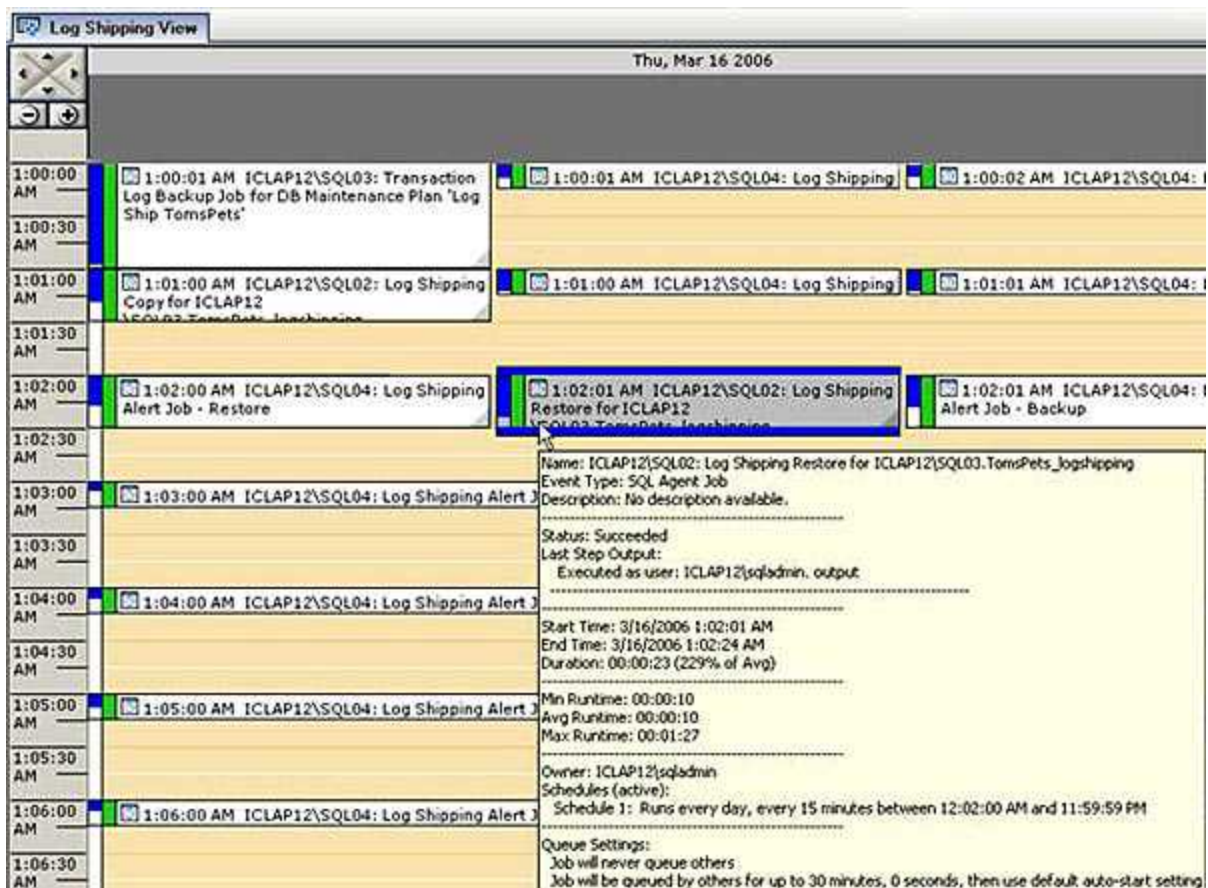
Log Shipping View

Thu, Mar 16 2006

1:00:00 AM
1:00:30 AM
1:01:00 AM
1:01:30 AM
1:02:00 AM
1:02:30 AM
1:03:00 AM
1:03:30 AM
1:04:00 AM
1:04:30 AM
1:05:00 AM
1:05:30 AM
1:06:00 AM
1:06:30 AM

1:00:01 AM ICLAP12\SQL03: Transaction Log Backup Job for DB Maintenance Plan 'Log Ship TomsPets'

1:00:01 AM ICLAP12\SQL04: Log Shipping

1:00:02 AM ICLAP12\SQL04: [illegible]

1:01:00 AM ICLAP12\SQL02: Log Shipping Copy for ICLAP12 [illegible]

1:01:00 AM ICLAP12\SQL04: Log Shipping

1:01:01 AM ICLAP12\SQL04: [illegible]

1:02:00 AM ICLAP12\SQL04: Log Shipping Alert Job - Restore

1:02:01 AM ICLAP12\SQL02: Log Shipping Restore for ICLAP12 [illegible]

1:02:01 AM ICLAP12\SQL04: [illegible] Alert Job - Backup

1:03:00 AM ICLAP12\SQL04: Log Shipping Alert J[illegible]

1:04:00 AM ICLAP12\SQL04: Log Shipping Alert J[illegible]

1:05:00 AM ICLAP12\SQL04: Log Shipping Alert J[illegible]

1:06:00 AM ICLAP12\SQL04: Log Shipping Alert J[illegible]

Name: ICLAP12\SQL02: Log Shipping Restore for ICLAP12\SQL03.TomsPets_logshipping
Event Type: SQL Agent Job
Description: No description available.

Status: Succeeded
Last Step Output:
Executed as user: ICLAP12\sqladmin. output

Start Time: 3/16/2006 1:02:01 AM
End Time: 3/16/2006 1:02:24 AM
Duration: 00:00:23 (229% of Avg)

Min Runtime: 00:00:10
Avg Runtime: 00:00:10
Max Runtime: 00:01:27

Owner: ICLAP12\sqladmin
Schedules (active):
Schedule 1: Runs every day, every 15 minutes between 12:02:00 AM and 11:59:59 PM

Queue Settings:
Job will never queue others
Job will be queued by others for up to 30 minutes, 0 seconds, then use default auto-start setting